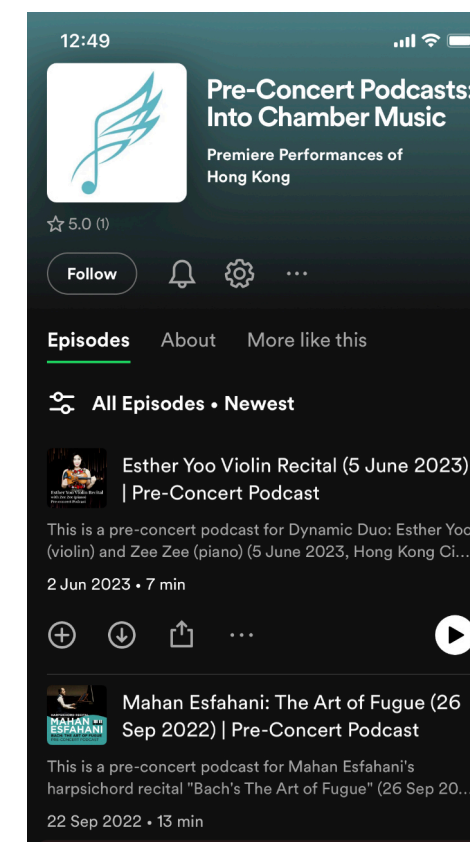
12:49

Pre-Concert Podcasts: Into Chamber Music

Premiere Performances of Hong Kong

5.0 (1)

Follow

Episodes About More like this

All Episodes • Newest

Esther Yoo Violin Recital (5 June 2023) | Pre-Concert Podcast

This is a pre-concert podcast for Dynamic Duo: Esther Yoo (violin) and Zee Zee (piano) (5 June 2023, Hong Kong Ci...

2 Jun 2023 • 7 min

MAHAN ESFAHANI

Mahan Esfahani: The Art of Fugue (26 Sep 2022) | Pre-Concert Podcast

This is a pre-concert podcast for Mahan Esfahani's harpsichord recital "Bach's The Art of Fugue" (26 Sep 20...

22 Sep 2022 • 13 min